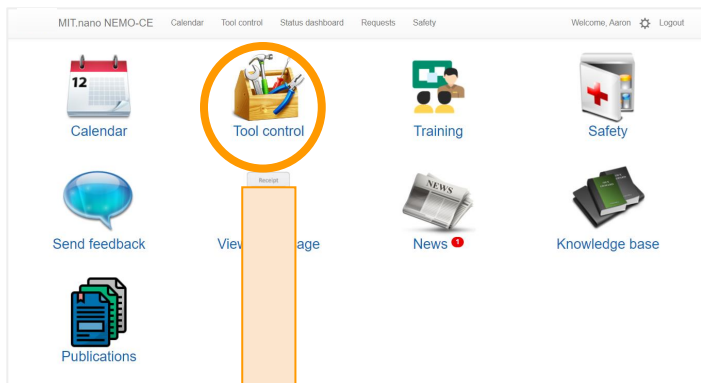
MIT.nano NEMO-CE Calendar Tool control Status dashboard Requests Safety Welcome, Aaron Logout

12

Calendar

Tool control

Training

Safety

Receipt

Send feedback

View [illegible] age

NEWS

News 1

Knowledge base

Publications